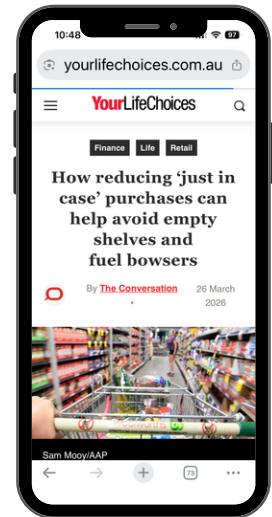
10:48

97

yourlifechoices.com.au

YourLifeChoices

Finance Life Retail

How reducing 'just in case' purchases can help avoid empty shelves and fuel bowsers

By The Conversation

26 March 2026

Sam Mooy/AAP

73